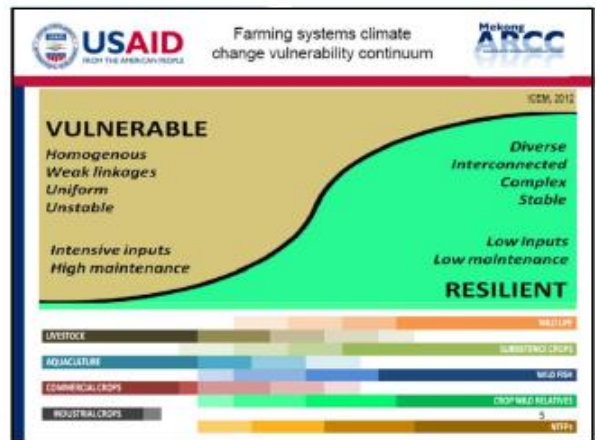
USAID
FROM THE AMERICAN PEOPLE

Farming systems climate change vulnerability continuum

Mekong ARCC

ICEM, 2012

VULNERABLE
Homogenous
Weak linkages
Uniform
Unstable

Intensive inputs
High maintenance

Diverse
Interconnected
Complex
Stable

Low inputs
Low maintenance

RESILIENT

WILD LIFE
LIVESTOCK
SUBSISTENCE CROPS
AQUACULTURE
WILD FISH
COMMERCIAL CROPS
CROP WILD RELATIVES
INDUSTRIAL CROPS
5
NTFPs